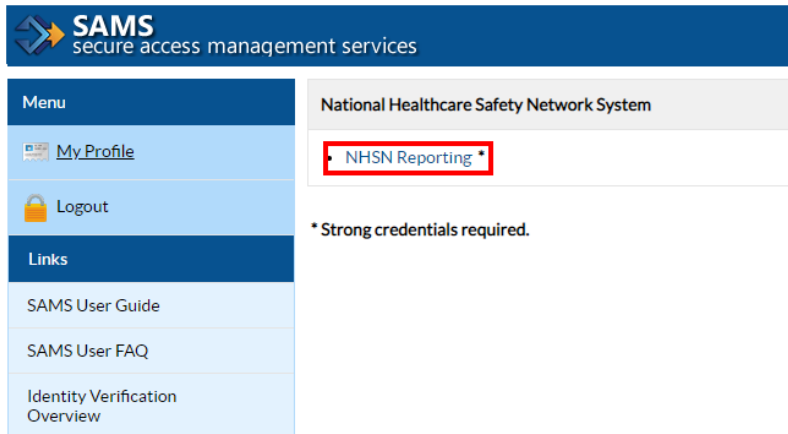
SAMS
secure access management services

Menu

My Profile

Logout

Links

SAMS User Guide

SAMS User FAQ

Identity Verification Overview

National Healthcare Safety Network System

• NHSN Reporting *

* Strong credentials required.